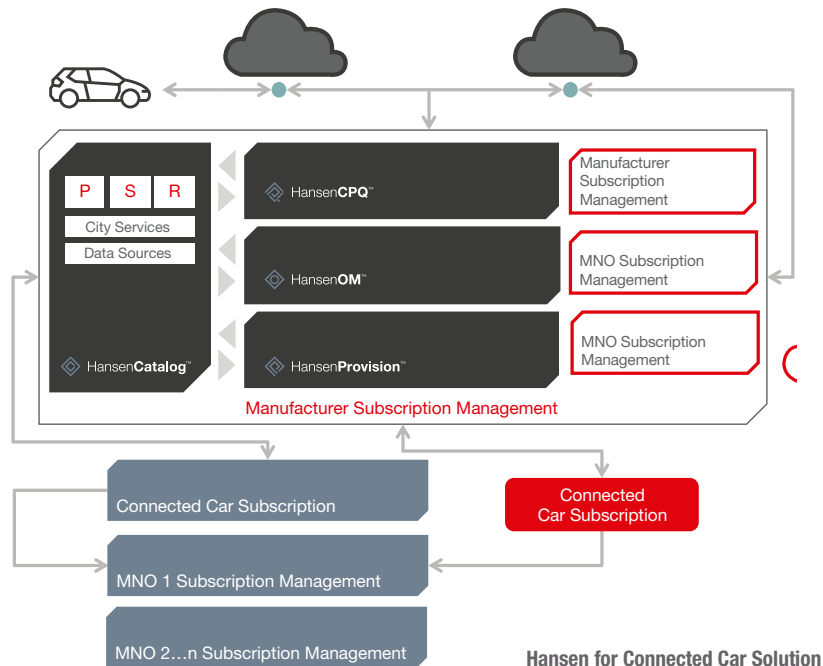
P S R

City Services

Data Sources

HansenCatalog™

HansenCPQ™

HansenOM™

HansenProvision™

Manufacturer Subscription Management

MNO Subscription Management

MNO Subscription Management

Manufacturer Subscription Management

Connected Car Subscription

Connected Car Subscription

MNO 1 Subscription Management

MNO 2…n Subscription Management

Hansen for Connected Car Solution